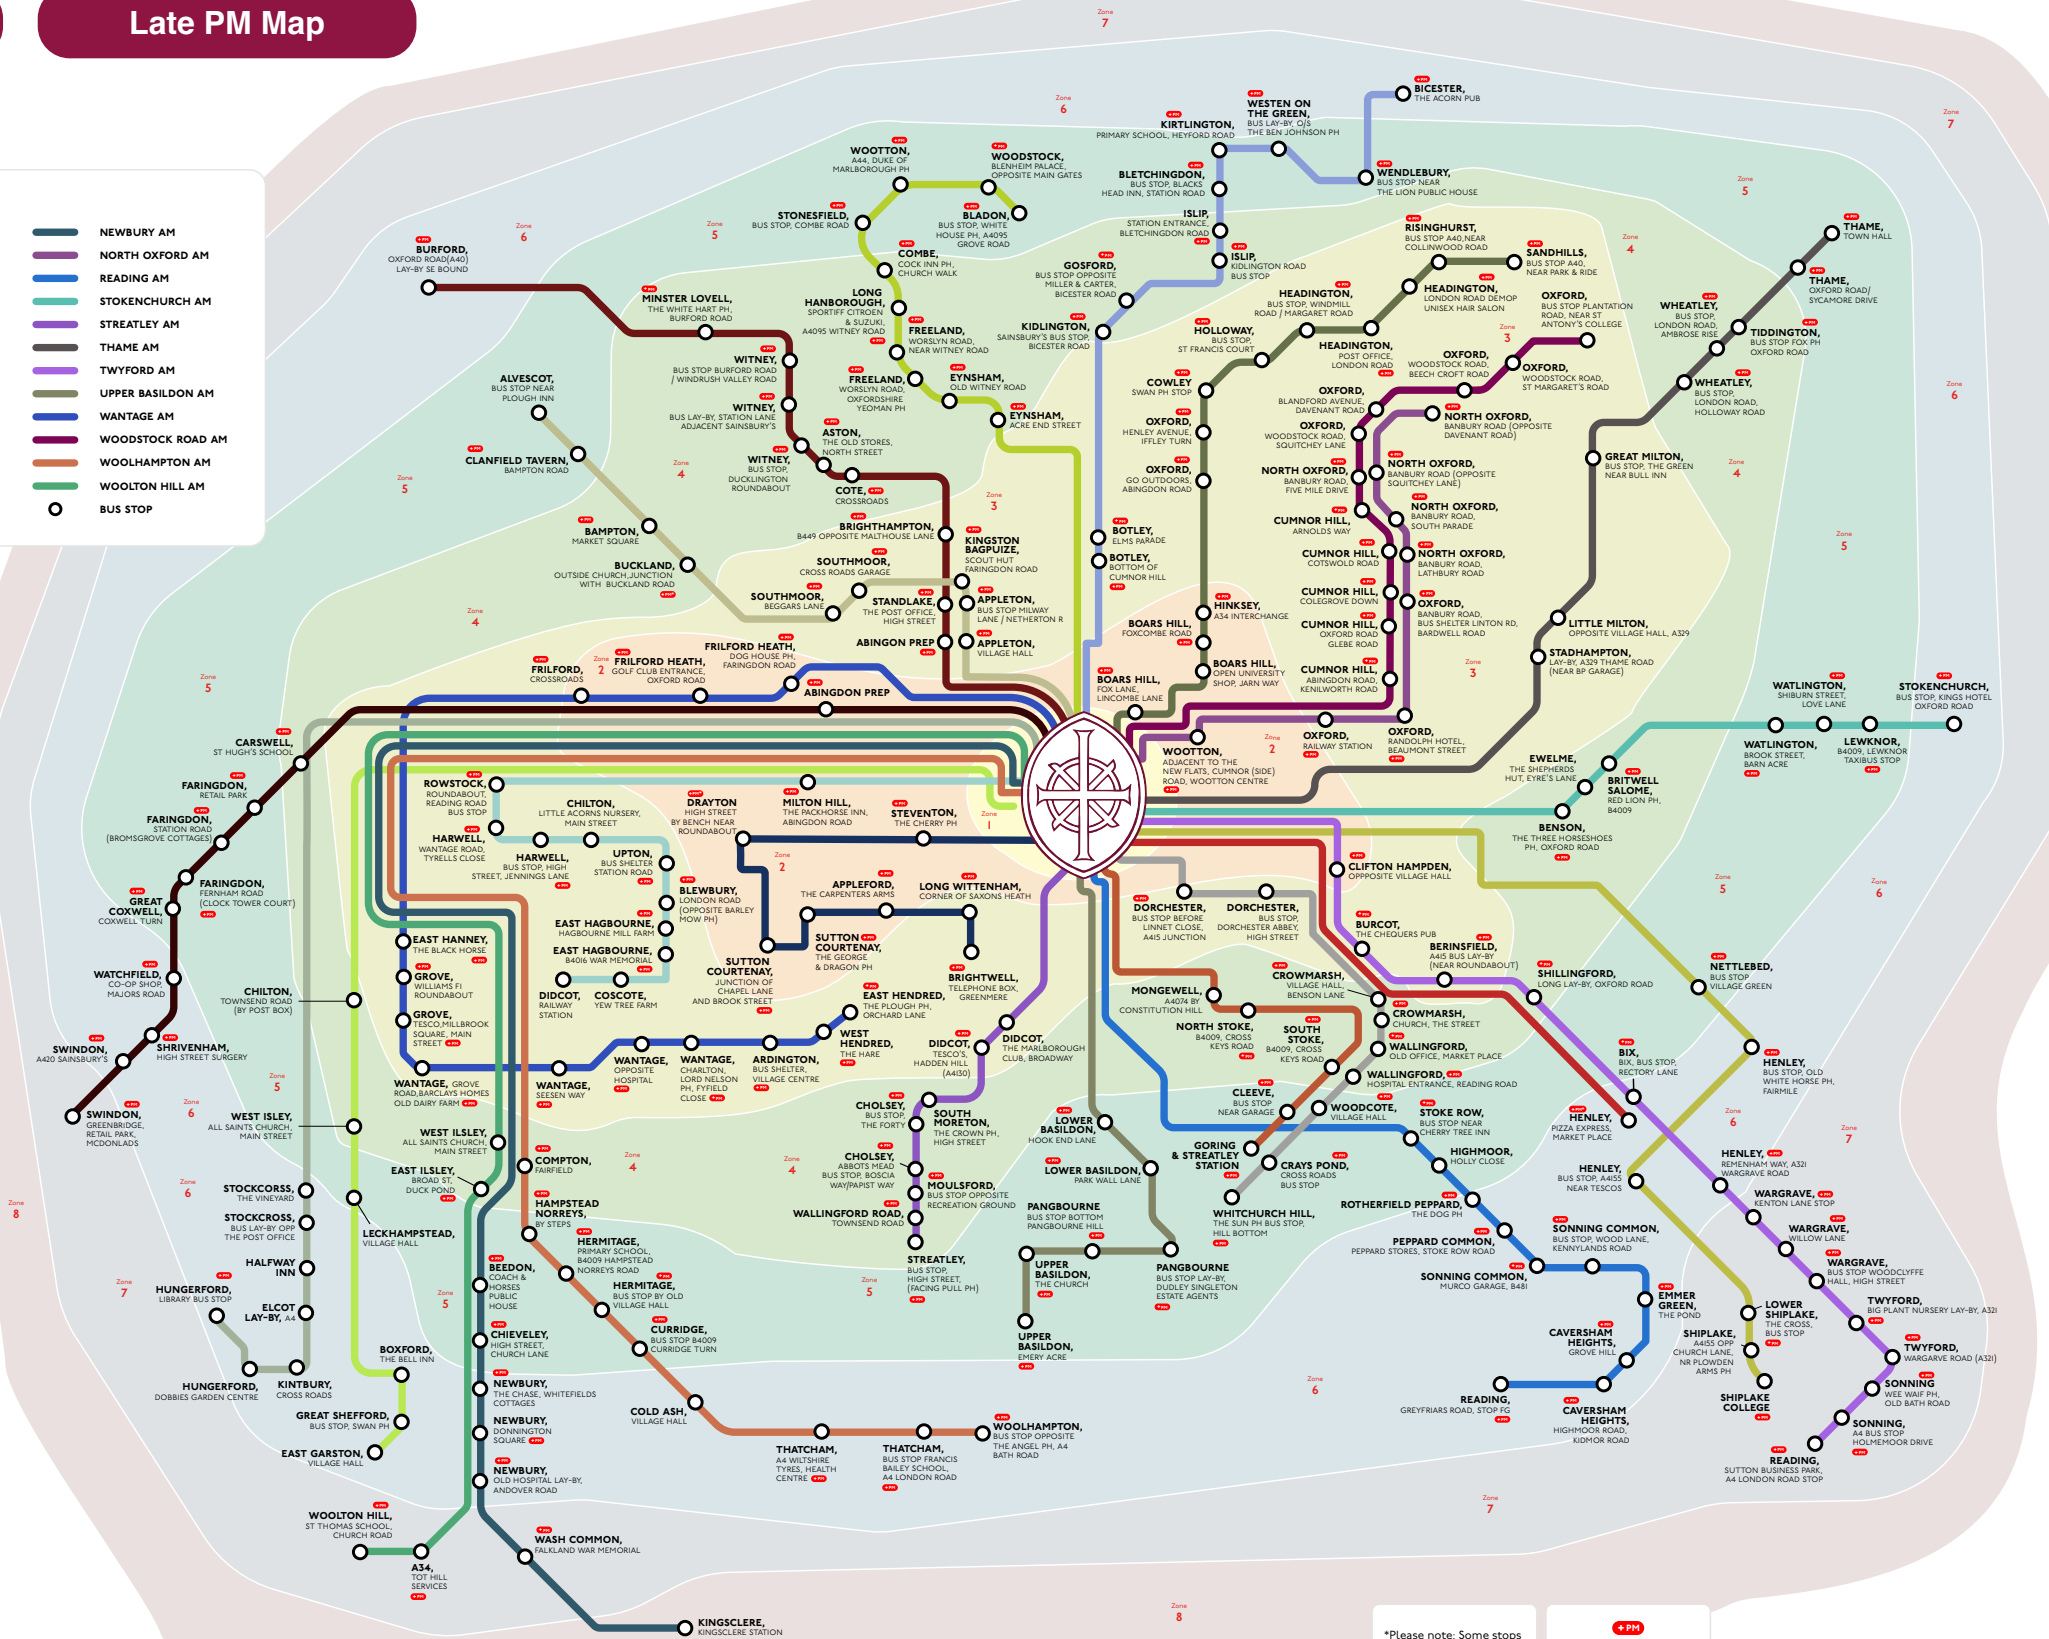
Late PM Map

NEWBURY AM
NORTH OXFORD AM
READING AM
STOKENCHURCH AM
STREATLEY AM
THAME AM
TWYFORD AM
UPPER BASILDON AM
WANTAGE AM
WOODSTOCK ROAD AM
WOOLHAMPTON AM
WOOLTON HILL AM
BUS STOP

BURFORD, OXFORD ROAD(A40) LAY-BY SE BOUND
MINSTER LOVELL, THE WHITE HART PH, BURFORD ROAD
WITNEY, BUS STOP BURFORD ROAD / WINDRUSH VALLEY ROAD
WITNEY, BUS LAY-BY, STATION LANE ADJACENT SAINSBURY'S
WITNEY, BUS STOP, DUCKLINGTON ROUNDABOUT
ASTON, THE OLD STORES, NORTH STREET
COTE, CROSSROADS
BRIGHTHAMPTON, B449 OPPOSITE MALTHOUSE LANE
WOOTTON, A44, DUKE OF MARLBOROUGH PH
WOODSTOCK, BLENHEIM PALACE, OPPOSITE MAIN GATES
STONESFIELD, BUS STOP, COMBE ROAD
BLADON, BUS STOP, WHITE HOUSE PH, A4095 GROVE ROAD
COMBE, COCK INN PH, CHURCH WALK
LONG HANBOROUGH, SPORTIFF CITROEN & SUZUKI, A4095 WITNEY ROAD
FREELAND, WORSLYN ROAD, NEAR WITNEY ROAD
FREELAND, WORSLYN ROAD, OXFORDSHIRE YEOMAN PH
EYNSHAM, OLD WITNEY ROAD
EYNSHAM, ACRE END STREET
KIRTLINGTON, PRIMARY SCHOOL, HEYFORD ROAD
WESTEN ON THE GREEN, BUS LAY-BY, O/S THE BEN JOHNSON PH
BICESTER, THE ACORN PUB
WENDLEBURY, BUS STOP NEAR THE LION PUBLIC HOUSE
BLETCHINGDON, BUS STOP, BLACKS HEAD INN, STATION ROAD
ISLIP, STATION ENTRANCE BLETCHINGDON ROAD
ISLIP, KIDLINGTON ROAD BUS STOP
GOSFORD, BUS STOP OPPOSITE MILLER & CARTER, BICESTER ROAD
KIDLINGTON, SAINSBURY'S BUS STOP, BICESTER ROAD
RISINGHURST, BUS STOP A40, NEAR COLLINWOOD ROAD
SANDHILLS, BUS STOP A40, NEAR PARK & RIDE
HEADINGTON, BUS STOP, WINDMILL ROAD / MARGARET ROAD
HEADINGTON, LONDON ROAD DEMOP UNISEX HAIR SALON
OXFORD, BUS STOP PLANTATION ROAD, NEAR ST ANTONY'S COLLEGE
HOLLOWAY, BUS STOP, ST FRANCIS COURT
HEADINGTON, POST OFFICE, LONDON ROAD
OXFORD, WOODSTOCK ROAD, BEECH CROFT ROAD
OXFORD, WOODSTOCK ROAD, ST MARGARET'S ROAD
COWLEY, SWAN PH STOP
OXFORD, BLANDFORD AVENUE, DAVENANT ROAD
NORTH OXFORD, BANBURY ROAD (OPPOSITE DAVENANT ROAD)
OXFORD, HENLEY AVENUE, IFFLEY TURN
OXFORD, WOODSTOCK ROAD, SQUITCHEY LANE
NORTH OXFORD, BANBURY ROAD (OPPOSITE SQUITCHEY LANE)
OXFORD, GO OUTDOORS, ABINGDON ROAD
NORTH OXFORD, BANBURY ROAD, FIVE MILE DRIVE
NORTH OXFORD, BANBURY ROAD, SOUTH PARADE
CUMNOR HILL, ARNOLDS WAY
CUMNOR HILL, COTSWOLD ROAD
NORTH OXFORD, BANBURY ROAD, LATHBURY ROAD
CUMNOR HILL, COLEGROVE DOWN
OXFORD, BANBURY ROAD, BUS SHELTER LINTON RD, BARDWELL ROAD
CUMNOR HILL, OXFORD ROAD GLEBE ROAD
CUMNOR HILL, ABINGDON ROAD, KENILWORTH ROAD
BOTLEY, ELMS PARADE
BOTLEY, BOTTOM OF CUMNOR HILL
HINKSEY, A34 INTERCHANGE
BOARS HILL, FOXCOMBE ROAD
BOARS HILL, OPEN UNIVERSITY SHOP, JARN WAY
BOARS HILL, FOX LANE, LINCOMBE LANE
WOOTTON, ADJACENT TO THE NEW FLATS, CUMNOR (SIDE) ROAD, WOOTTON CENTRE
OXFORD, RAILWAY STATION
OXFORD, RANDOLPH HOTEL, BEAUMONT STREET
THAME, TOWN HALL
THAME, OXFORD ROAD/ SYCAMORE DRIVE
WHEATLEY, BUS STOP, LONDON ROAD, AMBROSE RISE
TIDDINGTON, BUS STOP FOX PH OXFORD ROAD
WHEATLEY, BUS STOP, LONDON ROAD, HOLLOWAY ROAD
GREAT MILTON, BUS STOP, THE GREEN NEAR BULL INN
LITTLE MILTON, OPPOSITE VILLAGE HALL, A329
STADHAMPTON, LAY-BY, A329 THAME ROAD (NEAR BP GARAGE)
WATLINGTON, SHIBURN STREET, LOVE LANE
STOKENCHURCH, BUS STOP, KINGS HOTEL OXFORD ROAD
WATLINGTON, BROOK STREET, BARN ACRE
LEWKNOR, B4009, LEWKNOR TAXIBUS STOP
EWELME, THE SHEPHERDS HUT, EYRE'S LANE
BRITWELL SALOME, RED LION PH, B4009
BENSON, THE THREE HORSESHOES PH, OXFORD ROAD
ALVESCOT, BUS STOP NEAR PLOUGH INN
CLANFIELD TAVERN, BAMPTON ROAD
BAMPTON, MARKET SQUARE
BUCKLAND, OUTSIDE CHURCH,JUNCTION WITH BUCKLAND ROAD
SOUTHMOOR, CROSS ROADS GARAGE
SOUTHMOOR, BEGGARS LANE
KINGSTON BAGPUIZE, SCOUT HUT FARINGDON ROAD
STANDLAKE, THE POST OFFICE, HIGH STREET
APPLETON, BUS STOP MILWAY LANE / NETHERTON R
ABINGDON PREP
APPLETON, VILLAGE HALL
FRILFORD HEATH, DOG HOUSE PH, FARINGDON ROAD
FRILFORD, CROSSROADS
FRILFORD HEATH, GOLF CLUB ENTRANCE, OXFORD ROAD
ABINGDON PREP
CARSWELL, ST HUGH'S SCHOOL
FARINGDON, RETAIL PARK
FARINGDON, STATION ROAD (BROMSGROVE COTTAGES)
FARINGDON, FERNHAM ROAD (CLOCK TOWER COURT)
GREAT COXWELL, COXWELL TURN
WATCHFIELD, CO-OP SHOP, MAJORS ROAD
CHILTON, TOWNSEND ROAD (BY POST BOX)
SWINDON, A420 SAINSBURY'S
SHRIVENHAM, HIGH STREET SURGERY
SWINDON, GREENBRIDGE, RETAIL PARK, MCDONALDS
ROWSTOCK, ROUNDABOUT, READING ROAD BUS STOP
CHILTON, LITTLE ACORNS NURSERY, MAIN STREET
DRAYTON, HIGH STREET BY BENCH NEAR ROUNDABOUT
MILTON HILL, THE PACKHORSE INN, ABINGDON ROAD
STEVENTON, THE CHERRY PH
HARWELL, WANTAGE ROAD, TYRELLS CLOSE
HARWELL, BUS STOP, HIGH STREET, JENNINGS LANE
UPTON, BUS SHELTER STATION ROAD
BLEWBURY, LONDON ROAD (OPPOSITE BARLEY MOW PH)
APPLEFORD, THE CARPENTERS ARMS
LONG WITTENHAM, CORNER OF SAXONS HEATH
EAST HAGBOURNE, HAGBOURNE MILL FARM
EAST HAGBOURNE, B4016 WAR MEMORIAL
SUTTON COURTENAY, THE GEORGE & DRAGON PH
SUTTON COURTENAY, JUNCTION OF CHAPEL LANE AND BROOK STREET
DIDCOT, RAILWAY STATION
COSCOTE, YEW TREE FARM
EAST HANNEY, THE BLACK HORSE
GROVE, WILLIAMS F1 ROUNDABOUT
GROVE, TESCO,MILLBROOK SQUARE, MAIN STREET
BRIGHTWELL, TELEPHONE BOX, GREENMERE
EAST HENDRED, THE PLOUGH PH, ORCHARD LANE
WEST HENDRED, THE HARE
DIDCOT, TESCO'S, HADDEN HILL (A4130)
DIDCOT, THE MARLBOROUGH CLUB, BROADWAY
WANTAGE, OPPOSITE HOSPITAL
WANTAGE, CHARLTON, LORD NELSON PH, FYFIELD CLOSE
ARDINGTON, BUS SHELTER, VILLAGE CENTRE
WANTAGE, GROVE ROAD,BARCLAYS HOMES OLD DAIRY FARM
WANTAGE, SEESEN WAY
WEST ISLEY, ALL SAINTS CHURCH, MAIN STREET
WEST ILSLEY, ALL SAINTS CHURCH, MAIN STREET
EAST ILSLEY, BROAD ST, DUCK POND
COMPTON, FAIRFIELD
CHOLSEY, BUS STOP, THE FORTY
SOUTH MORETON, THE CROWN PH, HIGH STREET
CHOLSEY, ABBOTS MEAD BUS STOP, BOSCIA WAY/PAPIST WAY
MOULSFORD, BUS STOP OPPOSITE RECREATION GROUND
WALLINGFORD ROAD, TOWNSEND ROAD
STREATLEY, BUS STOP, HIGH STREET, (FACING PULL PH)
LOWER BASILDON, HOOK END LANE
LOWER BASILDON, PARK WALL LANE
PANGBOURNE, BUS STOP BOTTOM PANGBOURNE HILL
UPPER BASILDON, THE CHURCH
UPPER BASILDON, EMERY ACRE
PANGBOURNE, BUS STOP LAY-BY, DUDLEY SINGLETON ESTATE AGENTS
CLIFTON HAMPDEN, OPPOSITE VILLAGE HALL
DORCHESTER, BUS STOP BEFORE LINNET CLOSE, A415 JUNCTION
DORCHESTER, BUS STOP, DORCHESTER ABBEY, HIGH STREET
BURCOT, THE CHEQUERS PUB
BERINSFIELD, A415 BUS LAY-BY (NEAR ROUNDABOUT)
SHILLINGFORD, LONG LAY-BY, OXFORD ROAD
NETTLEBED, BUS STOP VILLAGE GREEN
CROWMARSH, VILLAGE HALL, BENSON LANE
MONGEWELL, A4074 BY CONSTITUTION HILL
CROWMARSH, CHURCH, THE STREET
NORTH STOKE, B4009, CROSS KEYS ROAD
SOUTH STOKE, B4009, CROSS KEYS ROAD
WALLINGFORD, OLD POLICE, MARKET PLACE
WALLINGFORD, HOSPITAL ENTRANCE, READING ROAD
CLEEVE, BUS STOP NEAR GARAGE
WOODCOTE, VILLAGE HALL
STOKE ROW, BUS STOP NEAR CHERRY TREE INN
BIX, BIX, BUS STOP, RECTORY LANE
HENLEY, BUS STOP, OLD WHITE HORSE PH, FAIRMILE
HENLEY, PIZZA EXPRESS, MARKET PLACE
GORING & STREATLEY STATION
CRAYS POND, CROSS ROADS BUS STOP
HIGHMOOR, HOLLY CLOSE
HENLEY, BUS STOP, A4155 NEAR TESCOS
HENLEY, REMENHAM WAY, A321 WARGRAVE ROAD
WARGRAVE, KENTON LANE STOP
WHITCHURCH HILL, THE SUN PH BUS STOP, HILL BOTTOM
ROTHERFIELD PEPPARD, THE DOG PH
SONNING COMMON, BUS STOP, WOOD LANE, KENNYLANDS ROAD
WARGRAVE, WILLOW LANE
PEPPARD COMMON, PEPPARD STORES, STOKE ROW ROAD
WARGRAVE, BUS STOP WOODCLYFFE HALL, HIGH STREET
SONNING COMMON, MURCO GARAGE, B481
EMMER GREEN, THE POND
LOWER SHIPLAKE, THE CROSS, BUS STOP
TWYFORD, BIG PLANT NURSERY LAY-BY, A321
HENLEY, SHIPLAKE, A4155 OPP CHURCH LANE, NR PLOWDEN ARMS PH
CAVERSHAM HEIGHTS, GROVE HILL
TWYFORD, WARGRAVE ROAD (A321)
SHIPLAKE COLLEGE
READING, GREYFRIARS ROAD, STOP FG
CAVERSHAM HEIGHTS, HIGHMOOR ROAD, KIDMOR ROAD
SONNING, WEE WAIF PH, OLD BATH ROAD
SONNING, A4 BUS STOP HOLMEMOOR DRIVE
READING, SUTTON BUSINESS PARK, A4 LONDON ROAD STOP
STOCKCROSS, THE VINEYARD
STOCKCROSS, BUS LAY-BY OPP THE POST OFFICE
LECKHAMPSTEAD, VILLAGE HALL
HALFWAY INN
HUNGERFORD, LIBRARY BUS STOP
ELCOT LAY-BY, A4
HUNGERFORD, DOBBIES GARDEN CENTRE
KINTBURY, CROSS ROADS
BOXFORD, THE BELL INN
GREAT SHEFFORD, BUS STOP, SWAN PH
EAST GARSTON, VILLAGE HALL
HAMPSTEAD NORREYS, BY STEPS
HERMITAGE, PRIMARY SCHOOL, B4009 HAMPSTEAD NORREYS ROAD
BEEDON, COACH & HORSES PUBLIC HOUSE
HERMITAGE, BUS STOP BY OLD VILLAGE HALL
CHIEVELEY, HIGH STREET, CHURCH LANE
CURRIDGE, BUS STOP B4009 CURRIDGE TURN
NEWBURY, THE CHASE, WHITEFIELDS COTTAGES
NEWBURY, DONNINGTON SQUARE
COLD ASH, VILLAGE HALL
NEWBURY, OLD HOSPITAL LAY-BY, ANDOVER ROAD
THATCHAM, A4 WILTSHIRE TYRES, HEALTH CENTRE
THATCHAM, BUS STOP FRANCIS BAILEY SCHOOL, A4 LONDON ROAD
WOOLHAMPTON, BUS STOP OPPOSITE THE ANGEL PH, A4 BATH ROAD
WOOLTON HILL, ST THOMAS SCHOOL, CHURCH ROAD
A34, TOT HILL SERVICES
WASH COMMON, FALKLAND WAR MEMORIAL
KINGSCLERE, KINGSCLERE STATION

Zone 1 Zone 2 Zone 3 Zone 4 Zone 5 Zone 6 Zone 7 Zone 8

*Please note: Some stops
PM